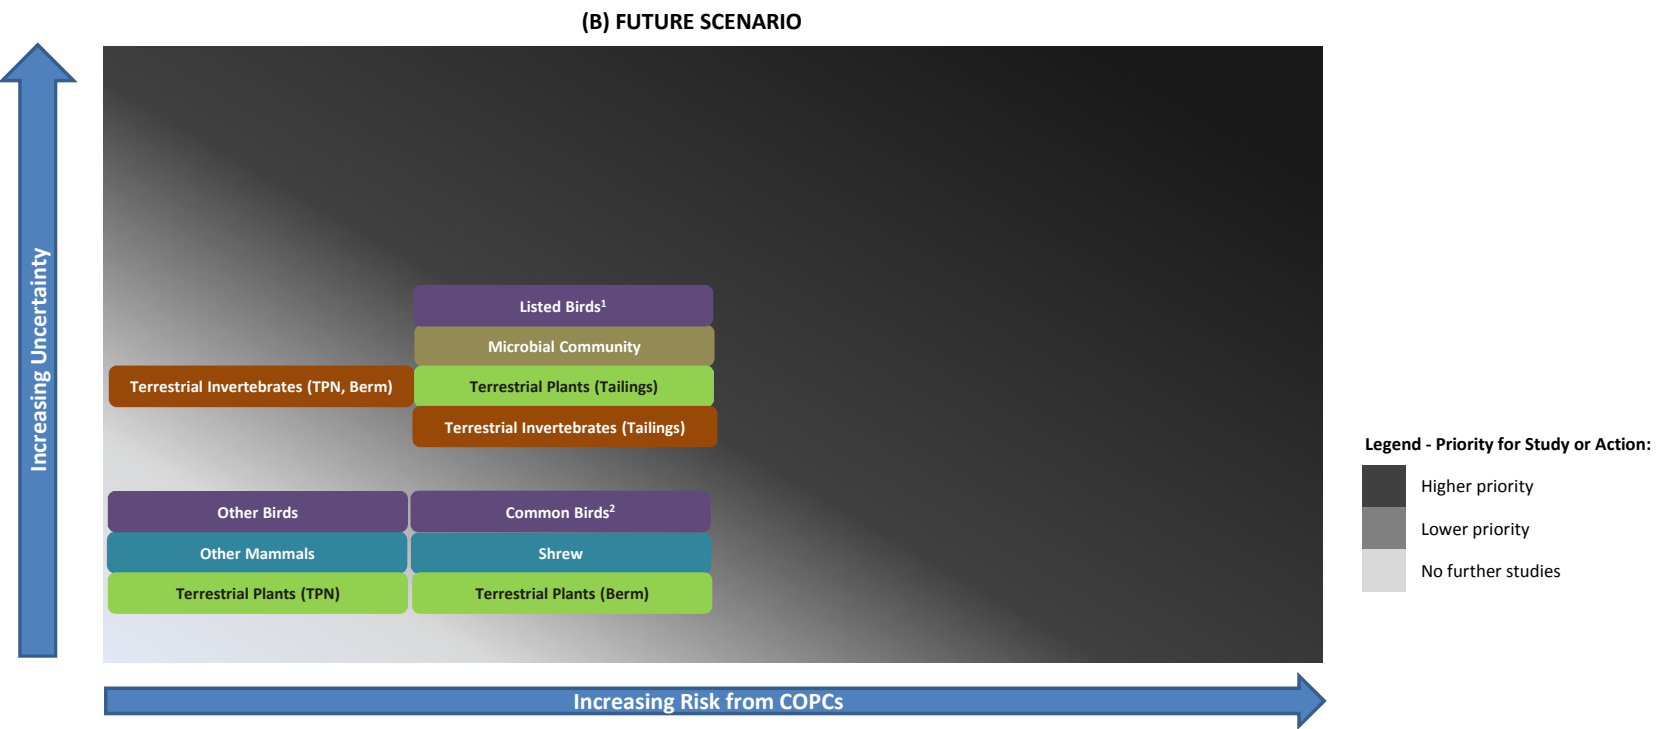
(B) FUTURE SCENARIO

Increasing Uncertainty

Listed Birds$^1$

Microbial Community

Terrestrial Invertebrates (TPN, Berm)

Terrestrial Plants (Tailings)

Terrestrial Invertebrates (Tailings)

Other Birds

Common Birds$^2$

Other Mammals

Shrew

Terrestrial Plants (TPN)

Terrestrial Plants (Berm)

Increasing Risk from COPCs

Legend - Priority for Study or Action:

Higher priority

Lower priority

No further studies